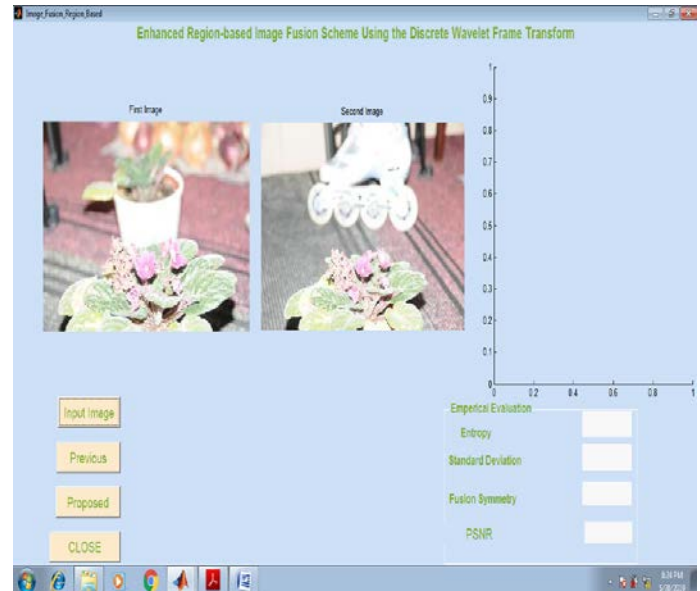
Image_Fusion_Region_Based

Enhanced Region-based Image Fusion Scheme Using the Discrete Wavelet Frame Transform

First Image

Second Image

1
0.9
0.8
0.7
0.6
0.5
0.4
0.3
0.2
0.1
0
0 0.2 0.4 0.6 0.8 1

Input Image

Previous

Proposed

CLOSE

Emperical Evaluation

Entropy

Standard Deviation

Fusion Symmetry

PSNR

9:24 PM
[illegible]